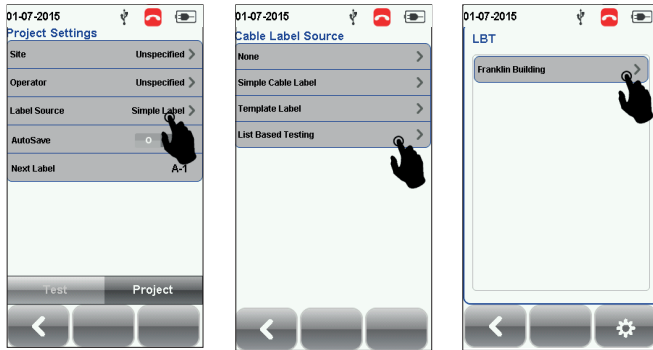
01-07-2015

Project Settings

Site Unspecified

Operator Unspecified

Label Source Simple Label

AutoSave O

Next Label A-1

Test Project

01-07-2015

Cable Label Source

None

Simple Cable Label

Template Label

List Based Testing

01-07-2015

LBT

Franklin Building